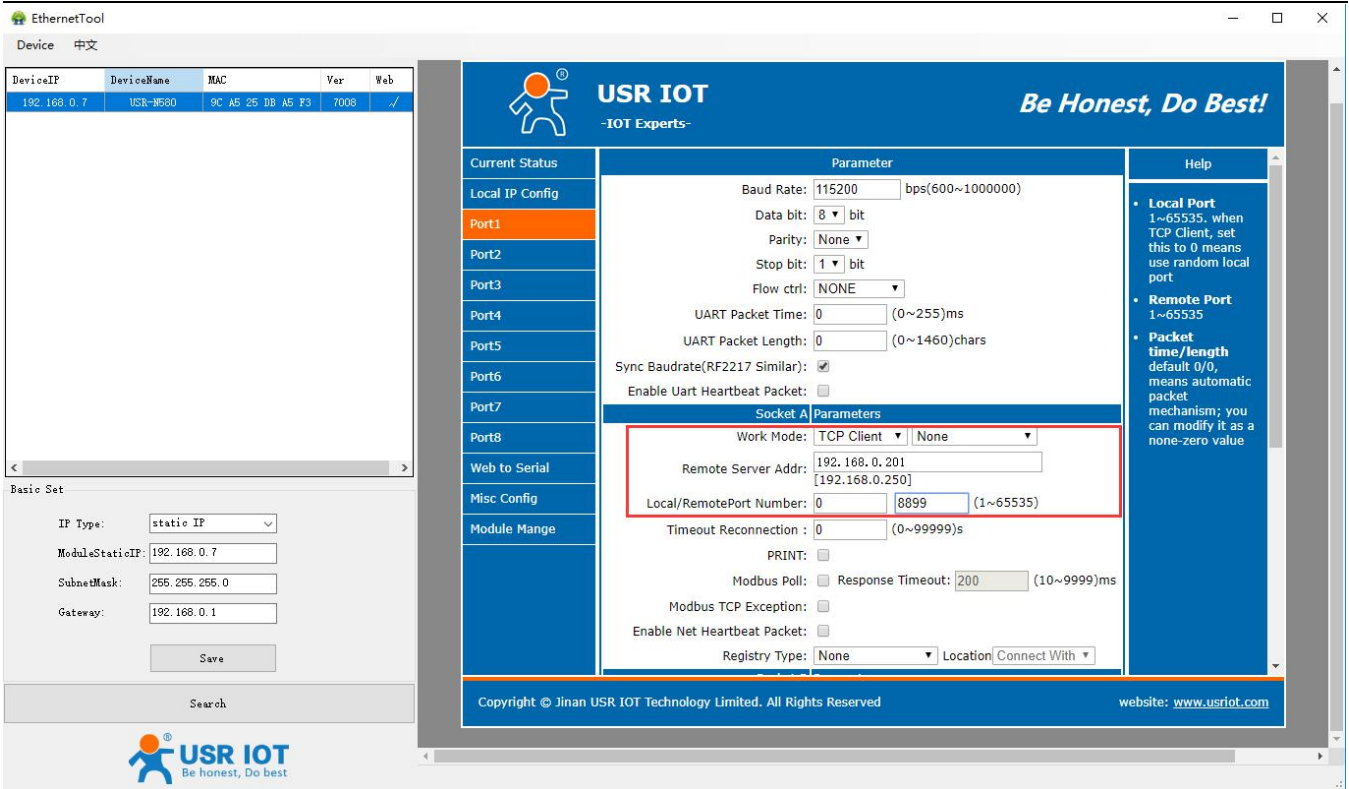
EthernetTool

Device 中文

| DeviceIP | DeviceName | MAC | Ver | Web |
|---|---|---|---|---|
| 192.168.0.7 | USR-N580 | 9C A5 25 DB A5 F3 | 7008 | √ |

Basic Set

IP Type: static IP

ModuleStaticIP: 192.168.0.7

SubnetMask: 255.255.255.0

Gateway: 192.168.0.1

Save

Search

USR IOT
Be honest, Do best

USR IOT
-IOT Experts-

Be Honest, Do Best!

Current Status
Local IP Config
Port1
Port2
Port3
Port4
Port5
Port6
Port7
Port8
Web to Serial
Misc Config
Module Mange

Parameter

Baud Rate: 115200 bps(600~1000000)
Data bit: 8 bit
Parity: None
Stop bit: 1 bit
Flow ctrl: NONE
UART Packet Time: 0 (0~255)ms
UART Packet Length: 0 (0~1460)chars
Sync Baudrate(RF2217 Similar): ✔
Enable Uart Heartbeat Packet:

Socket A Parameters

Work Mode: TCP Client None
Remote Server Addr: 192.168.0.201
[192.168.0.250]
Local/RemotePort Number: 0 8899 (1~65535)
Timeout Reconnection : 0 (0~99999)s
PRINT:
Modbus Poll: Response Timeout: 200 (10~9999)ms
Modbus TCP Exception:
Enable Net Heartbeat Packet:
Registry Type: None Location Connect With

Help

• Local Port
1~65535. when TCP Client, set this to 0 means use random local port
• Remote Port
1~65535
• Packet time/length
default 0/0, means automatic packet mechanism; you can modify it as a none-zero value

Copyright © Jinan USR IOT Technology Limited. All Rights Reserved

website: www.usriot.com